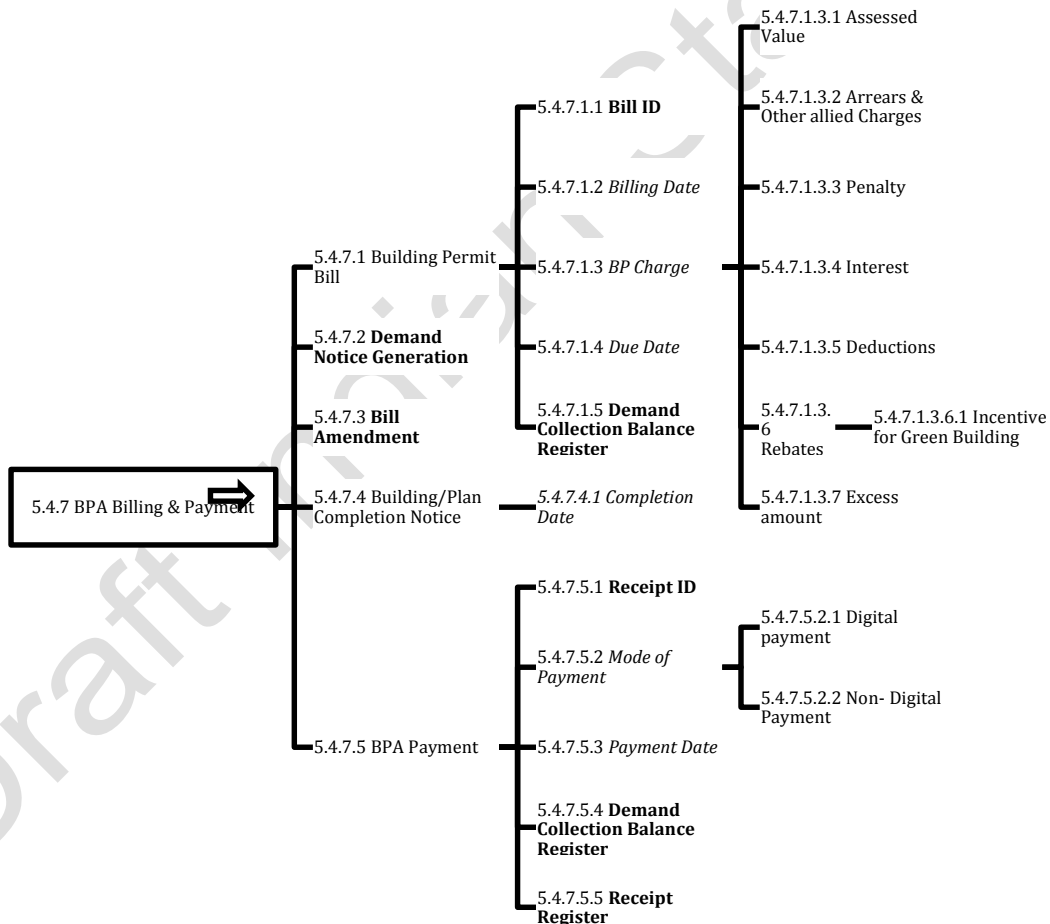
5.4.7 BPA Billing & Payment

5.4.7.1 Building Permit Bill

5.4.7.2 **Demand Notice Generation**

5.4.7.3 **Bill Amendment**

5.4.7.4 Building/Plan Completion Notice

5.4.7.5 BPA Payment

5.4.7.1.1 **Bill ID**

5.4.7.1.2 *Billing Date*

5.4.7.1.3 *BP Charge*

5.4.7.1.4 *Due Date*

5.4.7.1.5 **Demand Collection Balance Register**

*5.4.7.4.1 Completion Date*

5.4.7.5.1 **Receipt ID**

5.4.7.5.2 *Mode of Payment*

5.4.7.5.3 *Payment Date*

5.4.7.5.4 **Demand Collection Balance Register**

5.4.7.5.5 **Receipt Register**

5.4.7.1.3.1 Assessed Value

5.4.7.1.3.2 Arrears & Other allied Charges

5.4.7.1.3.3 Penalty

5.4.7.1.3.4 Interest

5.4.7.1.3.5 Deductions

5.4.7.1.3.6 Rebates

5.4.7.1.3.7 Excess amount

5.4.7.1.3.6.1 Incentive for Green Building

5.4.7.5.2.1 Digital payment

5.4.7.5.2.2 Non- Digital Payment

Draft not to be cited